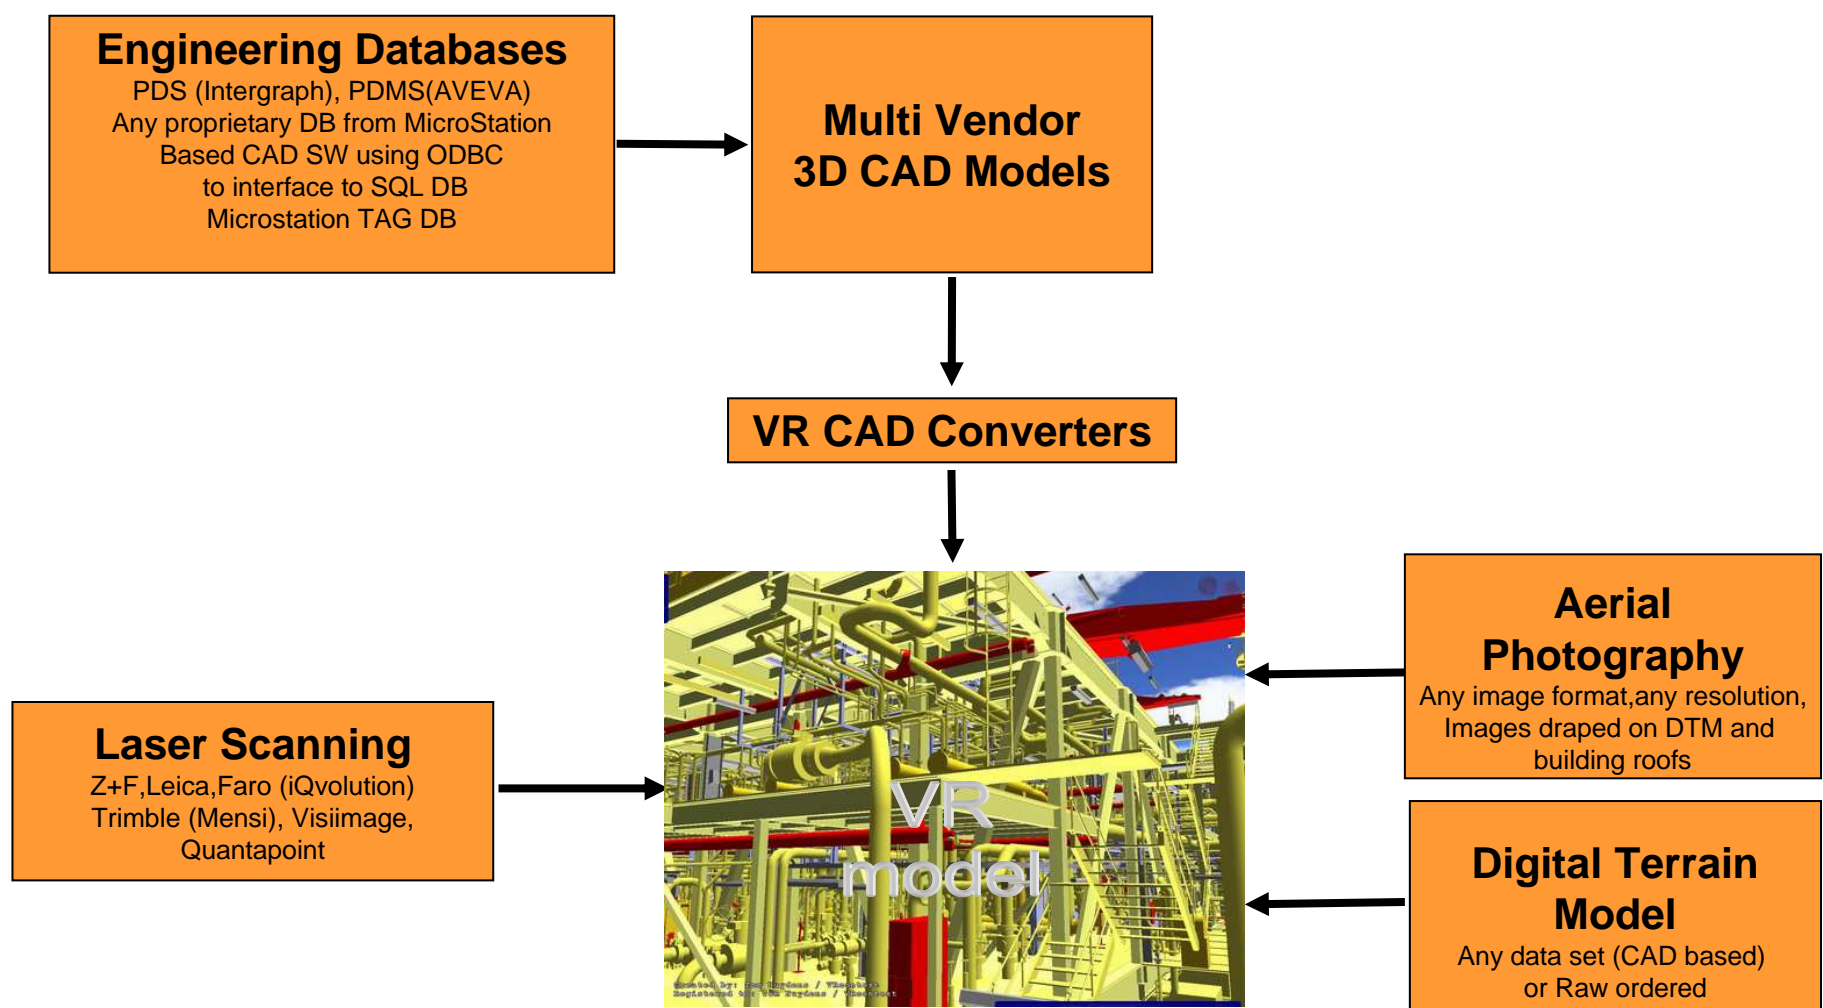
Engineering Databases
PDS (Intergraph), PDMS(AVEVA)
Any proprietary DB from MicroStation Based CAD SW using ODBC to interface to SQL DB
Microstation TAG DB

Multi Vendor
3D CAD Models

VR CAD Converters

VR
model

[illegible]

Aerial Photography
Any image format,any resolution, Images draped on DTM and building roofs

Laser Scanning
Z+F,Leica,Faro (iQvolution) Trimble (Mensi), Visiimage, Quantapoint

Digital Terrain Model
Any data set (CAD based) or Raw ordered